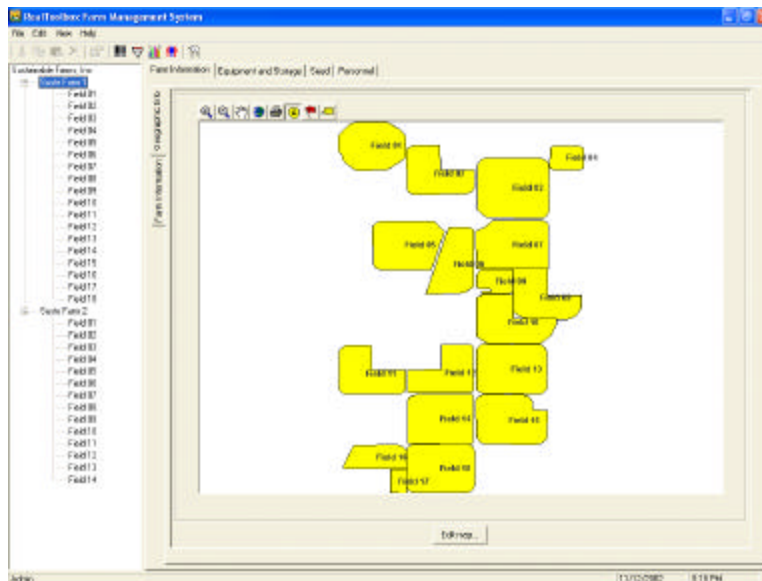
Geo Toolbox Farm Management System

File Edit View Help

Sustainable Farms Inc
Smith Farm 1
Field 01
Field 02
Field 03
Field 04
Field 05
Field 06
Field 07
Field 08
Field 09
Field 10
Field 11
Field 12
Field 13
Field 14
Field 15
Field 16
Field 17
Field 18
Smith Farm 2
Field 01
Field 02
Field 03
Field 04
Field 05
Field 06
Field 07
Field 08
Field 09
Field 10
Field 11
Field 12
Field 13
Field 14

Farm Information | Equipment and Storage | Seed | Personnel

Farm Information
Geographic Info

Field 01
Field 02
Field 03
Field 04
Field 05
Field 07
Field 08
Field 09
Field 10
Field 11
Field 12
Field 13
Field 14
Field 15
Field 16
Field 17
Field 18
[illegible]

Edit map...

Admin
11/12/2002
8:18 PM